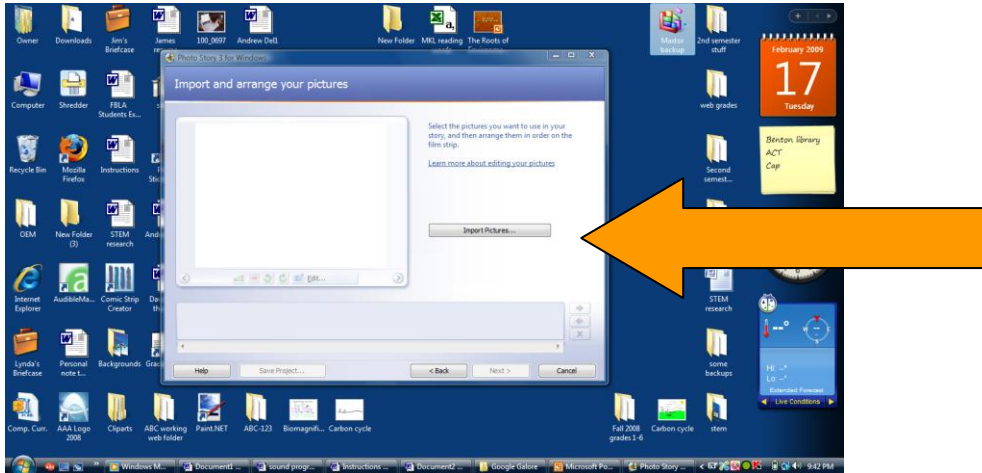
Owner
Downloads
Jim's Briefcase
James re
100_0697
Andrew Dell
New Folder
MKL reading
The Roots of
Master backup
2nd semester stuff
February 2009
17
Tuesday

Computer
Shredder
FBLA Students Ex...
web grades

Recycle Bin
Mozilla Firefox
Instructions
Second semest...

OEM
New Folder (3)
STEM research

Internet Explorer
AudibleMa...
Comic Strip Creator
STEM research

Lynda's Briefcase
Personal note t...
Backgrounds
some backups

Comp. Curr.
AAA Logo 2008
Cliparts
ABC working web folder
Paint.NET
ABC-123
Biomagnifi...
Carbon cycle
Fall 2008 grades 1-6
Carbon cycle
stem

Benton library
ACT
Cap

Photo Story 3 for Windows
Import and arrange your pictures
Select the pictures you want to use in your story, and then arrange them in order on the film strip.
Learn more about editing your pictures
Import Pictures...
Edit...
Help
Save Project...
< Back
Next >
Cancel

Hi: --°
Lo: --°
Extended Forecast
Live Conditions

Windows M...
Document1 ...
sound progr...
Instructions ...
Document2 ...
Google Galore
Microsoft Po...
Photo Story ...
9:42 PM